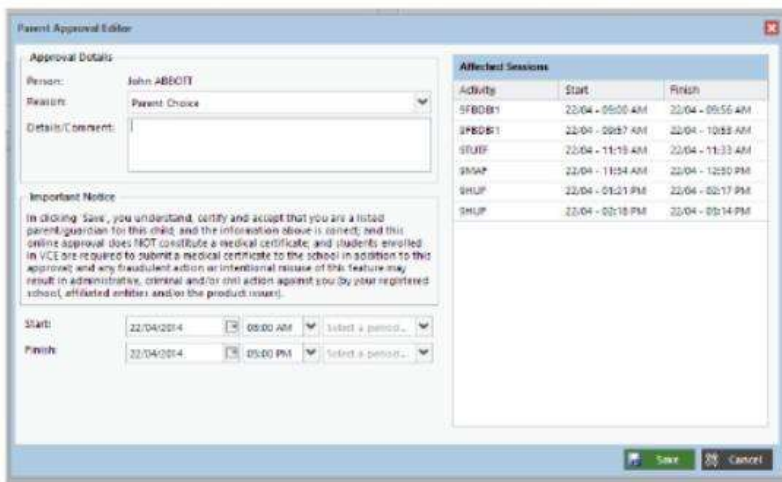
Parent Approval Editor

Approval Details

Person: John ABBOTT

Reason: Parent Choice

Details/Comment:

Important Notice

In clicking 'Save', you understand, certify and accept that you are a listed parent/guardian for this child; and the information above is correct; and this online approval does NOT constitute a medical certificate; and students enrolled in VCE are required to submit a medical certificate to the school in addition to this approval; and any fraudulent action or intentional misuse of this feature may result in administrative, criminal and/or civil action against you (by your registered school, affiliated entities and/or the product issuer).

Start: 22/04/2014 08:00 AM Select a period...

Finish: 22/04/2014 05:00 PM Select a period...

Affected Sessions

| Activity | Start | Finish |
|---|---|---|
| SFBDB1 | 22/04 - 09:00 AM | 22/04 - 09:56 AM |
| SFBDB1 | 22/04 - 09:57 AM | 22/04 - 10:58 AM |
| STUIF | 22/04 - 11:15 AM | 22/04 - 11:53 AM |
| SMAP | 22/04 - 11:54 AM | 22/04 - 12:50 PM |
| SHUP | 22/04 - 01:21 PM | 22/04 - 02:17 PM |
| SHUP | 22/04 - 02:18 PM | 22/04 - 03:14 PM |

Save Cancel